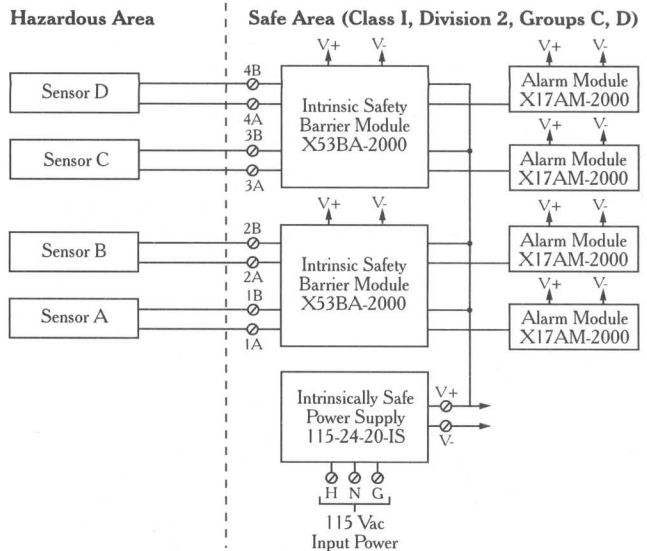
Hazardous Area

Safe Area (Class I, Division 2, Groups C, D)

Sensor D

Sensor C

Sensor B

Sensor A

4B
4A
3B
3A

V+ V-

Intrinsic Safety Barrier Module X53BA-2000

2B
2A
1B
1A

V+ V-

Intrinsic Safety Barrier Module X53BA-2000

V+ V-
Alarm Module X17AM-2000

V+ V-
Alarm Module X17AM-2000

V+ V-
Alarm Module X17AM-2000

V+ V-
Alarm Module X17AM-2000

Intrinsically Safe Power Supply 115-24-20-IS

V+
V-

H N G

115 Vac Input Power